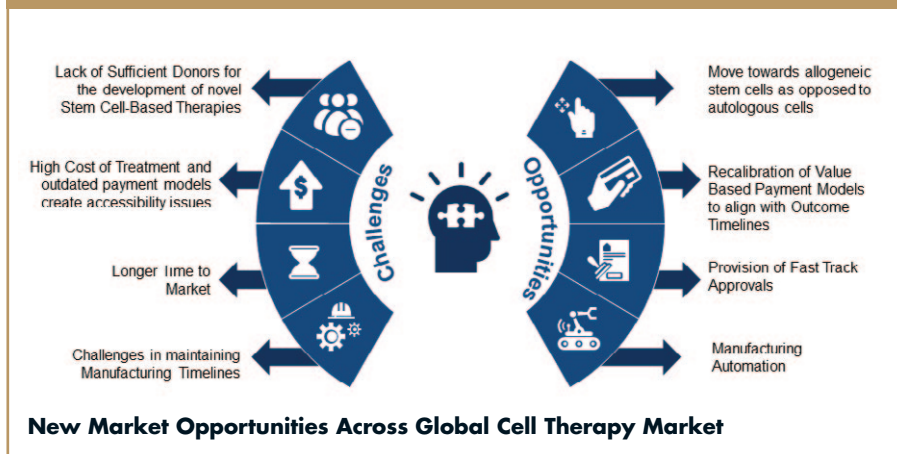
Lack of Sufficient Donors for the development of novel Stem Cell-Based Therapies

High Cost of Treatment and outdated payment models create accessibility issues

Longer Time to Market

Challenges in maintaining Manufacturing Timelines

Challenges

Opportunities

Move towards allogeneic stem cells as opposed to autologous cells

Recalibration of Value Based Payment Models to align with Outcome Timelines

Provision of Fast Track Approvals

Manufacturing Automation

New Market Opportunities Across Global Cell Therapy Market